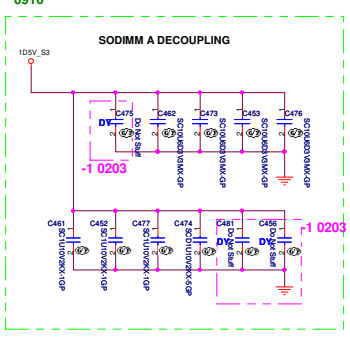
SODIMM A DECOUPLING

1D5V_S3

C475
DY
Dy Stuff
2
1
-1 0203

C462
SC10U6D3V6MX-GP
2
1

C473
SC10U6D3V6MX-GP
2
1

C453
SC10U6D3V6MX-GP
2
1

C476
SC10U6D3V6MX-GP
2
1

C461
SC1U10V2KX-1GP
2
1

C452
SC1U10V2KX-1GP
2
1

C477
SC1U10V2KX-1GP
2
1

C474
SC1U10V2KX-1GP
2
1

C481
DY
Do Not Stuff
2
1

C456
DY
Do Not Stuff
2
1
-1 0203